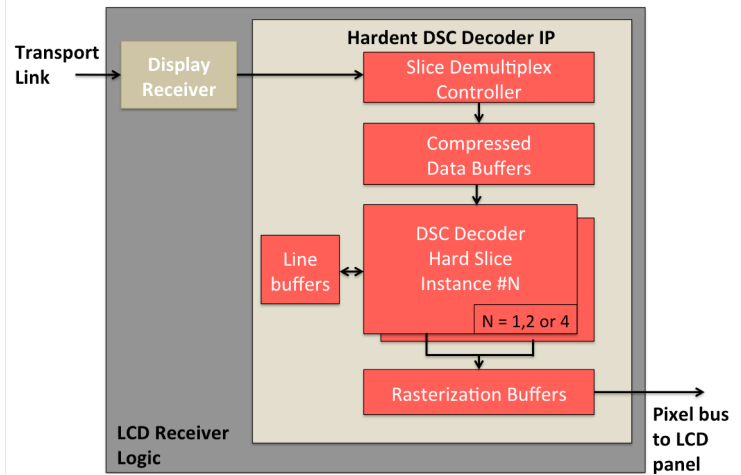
Transport Link

Display Receiver

Hardent DSC Decoder IP

Slice Demultiplex Controller

Compressed Data Buffers

Line buffers

DSC Decoder Hard Slice Instance #N

N = 1,2 or 4

Rasterization Buffers

Pixel bus to LCD panel

LCD Receiver Logic